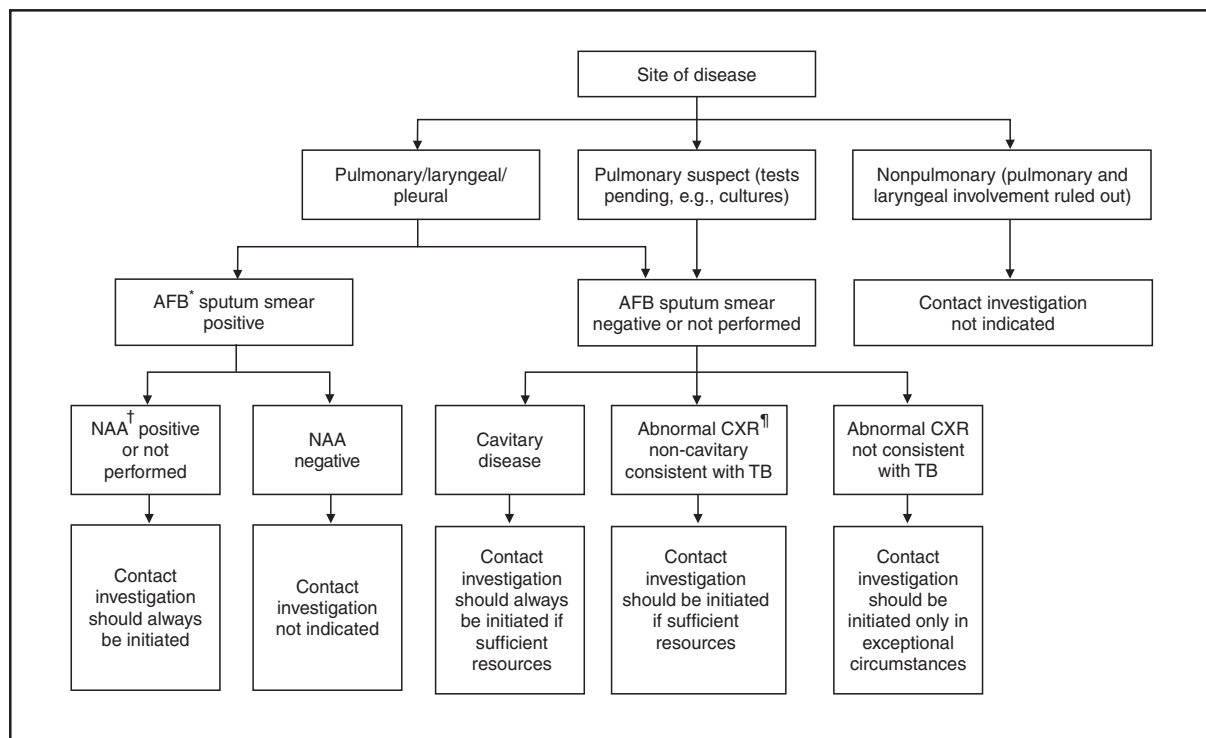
Site of disease

Pulmonary/laryngeal/ pleural

Pulmonary suspect (tests pending, e.g., cultures)

Nonpulmonary (pulmonary and laryngeal involvement ruled out)

AFB$^{*}$ sputum smear positive

AFB sputum smear negative or not performed

Contact investigation not indicated

NAA$^{\dagger}$ positive or not performed

NAA negative

Cavitary disease

Abnormal CXR$^{\P}$ non-cavitary consistent with TB

Abnormal CXR not consistent with TB

Contact investigation should always be initiated

Contact investigation not indicated

Contact investigation should always be initiated if sufficient resources

Contact investigation should be initiated if sufficient resources

Contact investigation should be initiated only in exceptional circumstances